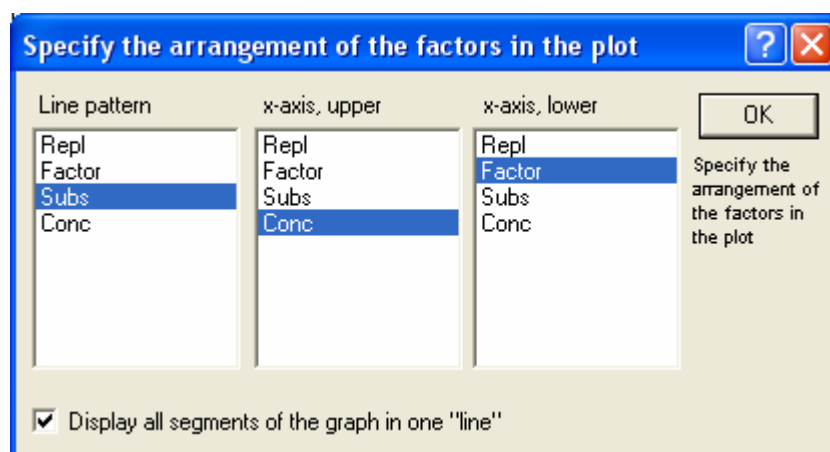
Specify the arrangement of the factors in the plot

?

X

Line pattern

Repl
Factor
Subs
Conc

x-axis, upper

Repl
Factor
Subs
Conc

x-axis, lower

Repl
Factor
Subs
Conc

OK

Specify the arrangement of the factors in the plot

☑ Display all segments of the graph in one "line"